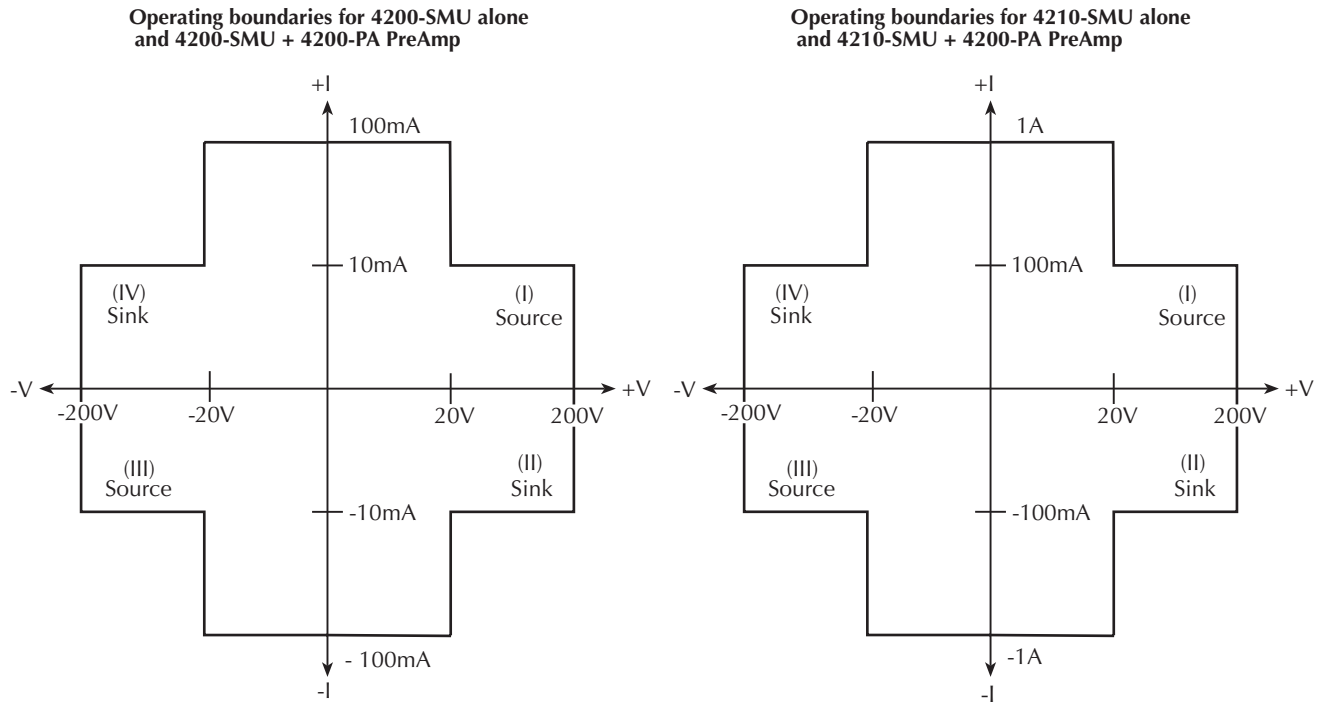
Operating boundaries for 4200-SMU alone and 4200-SMU + 4200-PA PreAmp

+I
100mA
10mA
(IV)
Sink
(I)
Source
-V
+V
-200V
-20V
20V
200V
(III)
Source
(II)
Sink
-10mA
- 100mA
-I

Operating boundaries for 4210-SMU alone and 4210-SMU + 4200-PA PreAmp

+I
1A
100mA
(IV)
Sink
(I)
Source
-V
+V
-200V
-20V
20V
200V
(III)
Source
(II)
Sink
-100mA
-1A
-I